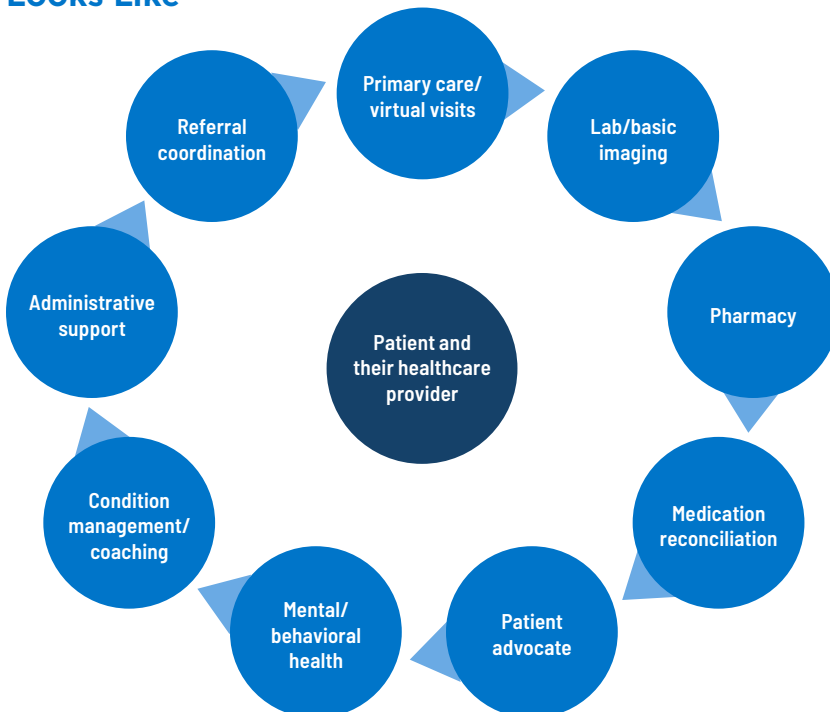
Looks Like

Primary care/ virtual visits

Lab/basic imaging

Pharmacy

Medication reconciliation

Patient advocate

Mental/ behavioral health

Condition management/ coaching

Administrative support

Referral coordination

Patient and their healthcare provider